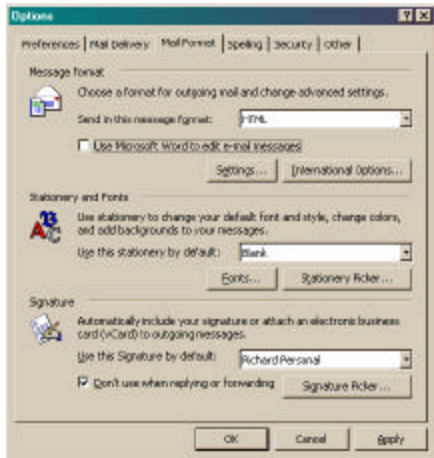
Options

Preferences | Mail Delivery | Mail Format | Spelling | Security | Other

Message format

Choose a format for outgoing mail and change advanced settings.

Send in this message format: HTML

Use Microsoft Word to edit e-mail messages

Settings... International Options...

Stationery and Fonts

Use stationery to change your default font and style, change colors, and add backgrounds to your messages.

Use this stationery by default: Blank

Fonts... Stationery Picker...

Signature

Automatically include your signature or attach an electronic business card (vCard) to outgoing messages.

Use this Signature by default: Richard Personal

Don't use when replying or forwarding

Signature Picker...

OK Cancel Apply